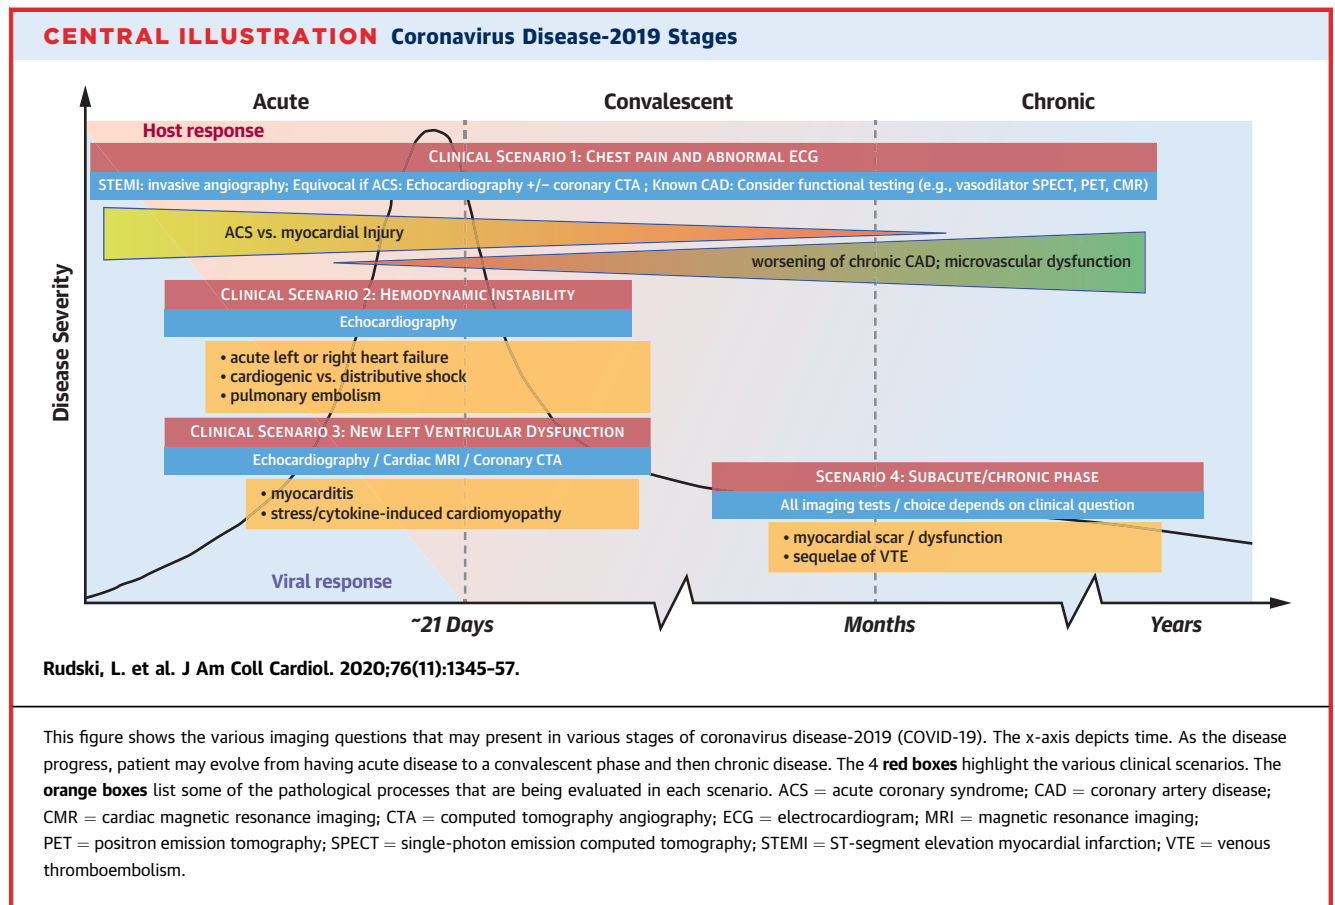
CENTRAL ILLUSTRATION Coronavirus Disease-2019 Stages

Acute

Convalescent

Chronic

Host response

CLINICAL SCENARIO 1: CHEST PAIN AND ABNORMAL ECG

STEMI: invasive angiography; Equivocal if ACS: Echocardiography +/− coronary CTA ; Known CAD: Consider functional testing (e.g., vasodilator SPECT, PET, CMR)

ACS vs. myocardial Injury

worsening of chronic CAD; microvascular dysfunction

CLINICAL SCENARIO 2: HEMODYNAMIC INSTABILITY

Echocardiography

• acute left or right heart failure
• cardiogenic vs. distributive shock
• pulmonary embolism

CLINICAL SCENARIO 3: NEW LEFT VENTRICULAR DYSFUNCTION

Echocardiography / Cardiac MRI / Coronary CTA

• myocarditis
• stress/cytokine-induced cardiomyopathy

SCENARIO 4: SUBACUTE/CHRONIC PHASE

All imaging tests / choice depends on clinical question

• myocardial scar / dysfunction
• sequelae of VTE

Disease Severity

Viral response

~21 Days

Months

Years

Rudski, L. et al. J Am Coll Cardiol. 2020;76(11):1345–57.

This figure shows the various imaging questions that may present in various stages of coronavirus disease-2019 (COVID-19). The x-axis depicts time. As the disease progress, patient may evolve from having acute disease to a convalescent phase and then chronic disease. The 4 **red boxes** highlight the various clinical scenarios. The **orange boxes** list some of the pathological processes that are being evaluated in each scenario. ACS = acute coronary syndrome; CAD = coronary artery disease; CMR = cardiac magnetic resonance imaging; CTA = computed tomography angiography; ECG = electrocardiogram; MRI = magnetic resonance imaging; PET = positron emission tomography; SPECT = single-photon emission computed tomography; STEMI = ST-segment elevation myocardial infarction; VTE = venous thromboembolism.